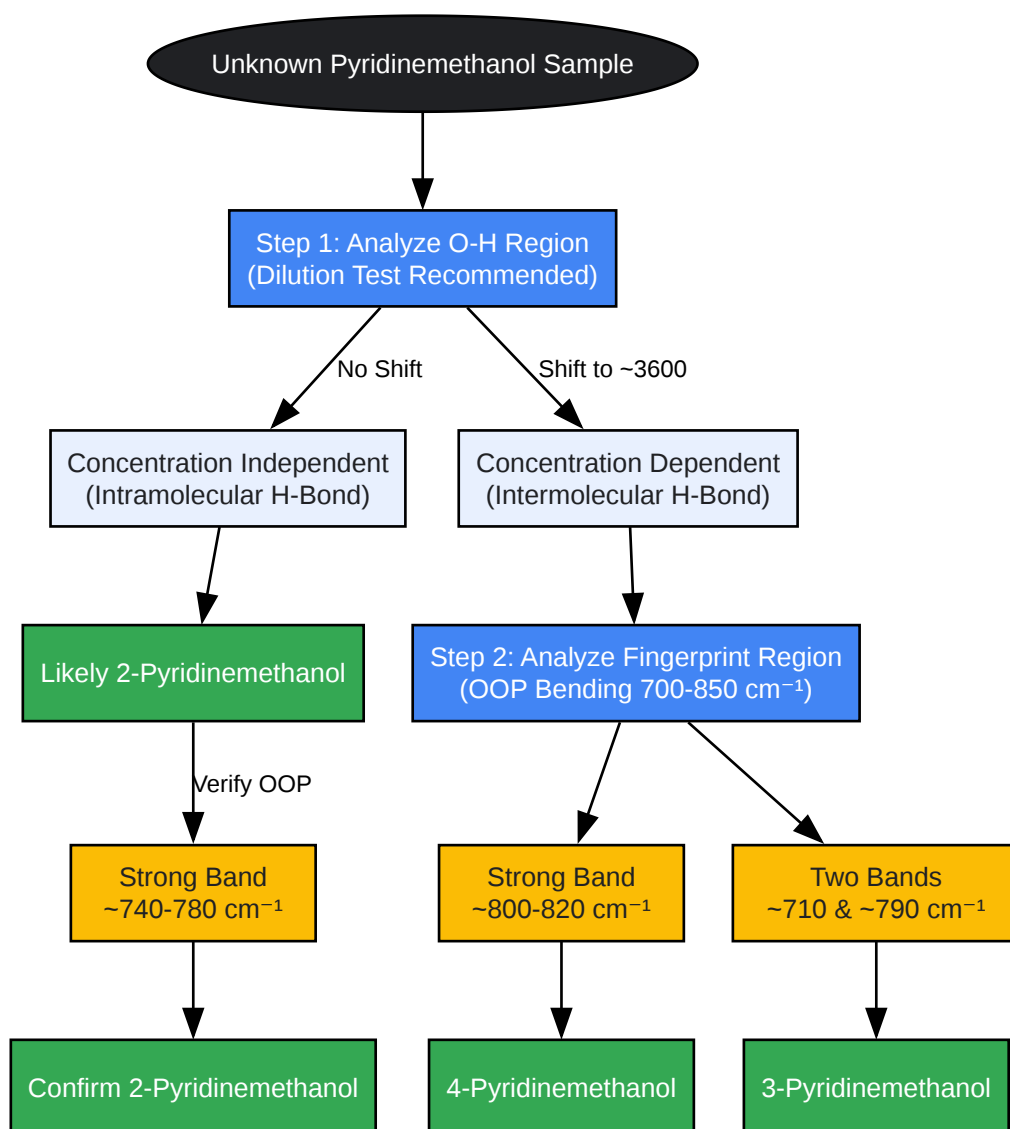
Unknown Pyridinemethanol Sample

Step 1: Analyze O-H Region (Dilution Test Recommended)

No Shift

Shift to ~3600

Concentration Independent (Intramolecular H-Bond)

Concentration Dependent (Intermolecular H-Bond)

Likely 2-Pyridinemethanol

Step 2: Analyze Fingerprint Region (OOP Bending 700-850 cm$^{-1}$)

Verify OOP

Strong Band ~740-780 cm$^{-1}$

Strong Band ~800-820 cm$^{-1}$

Two Bands ~710 & ~790 cm$^{-1}$

Confirm 2-Pyridinemethanol

4-Pyridinemethanol

3-Pyridinemethanol